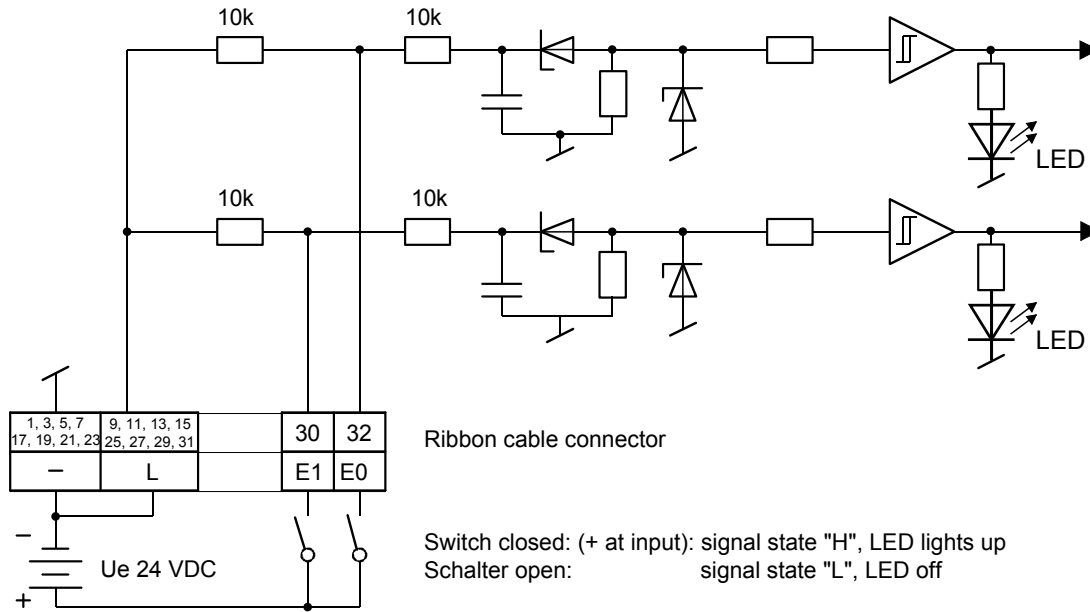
10k
10k
LED
10k
10k
LED

| 1, 3, 5, 7 17, 19, 21, 23 | 9, 11, 13, 15 25, 27, 29, 31 | | 30 | 32 |
|---|---|---|---|---|
| – | L | | E1 | E0 |

Ribbon cable connector

–
Ue 24 VDC
+

Switch closed: (+ at input): signal state "H", LED lights up
Schalter open: signal state "L", LED off